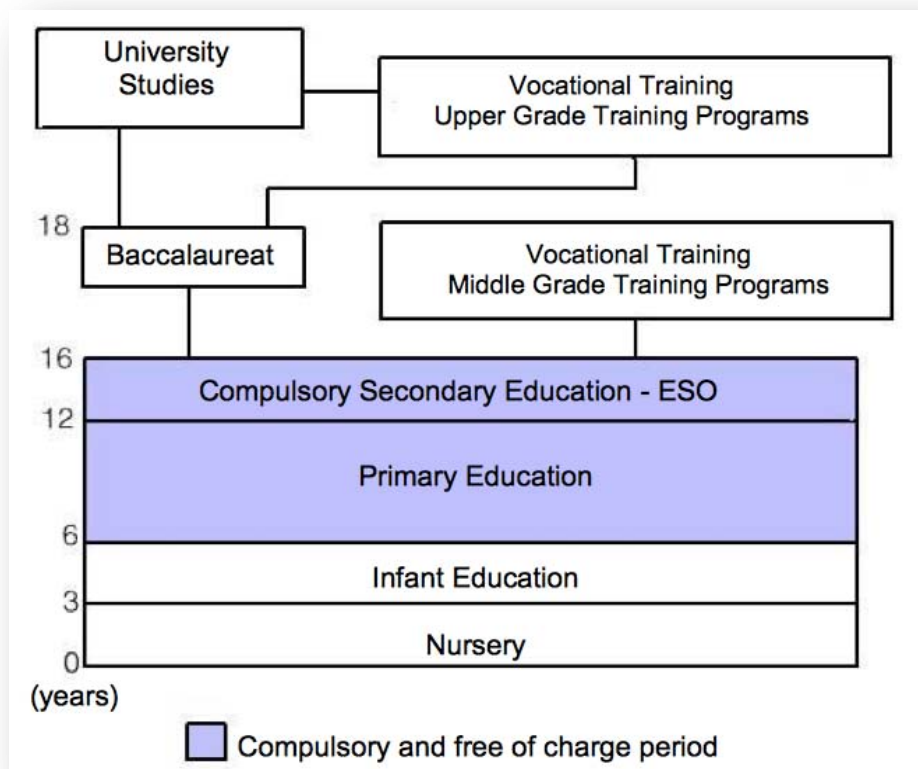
University Studies

Vocational Training
Upper Grade Training Programs

18

Baccalaureat

Vocational Training
Middle Grade Training Programs

16

Compulsory Secondary Education - ESO

12

Primary Education

6

Infant Education

3

Nursery

0

(years)

Compulsory and free of charge period